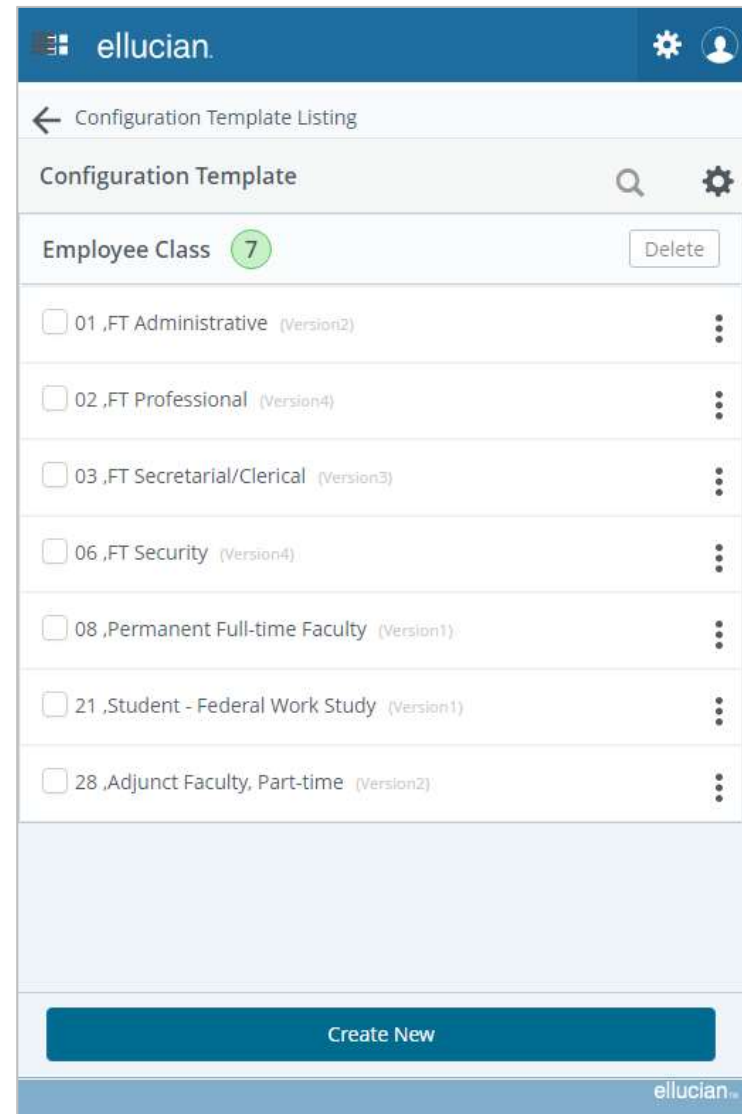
ellucian.

Configuration Template Listing

Configuration Template

Employee Class 7

Delete

01 ,FT Administrative (Version2)

02 ,FT Professional (Version4)

03 ,FT Secretarial/Clerical (Version3)

06 ,FT Security (Version4)

08 ,Permanent Full-time Faculty (Version1)

21 ,Student - Federal Work Study (Version1)

28 ,Adjunct Faculty, Part-time (Version2)

Create New

ellucian.